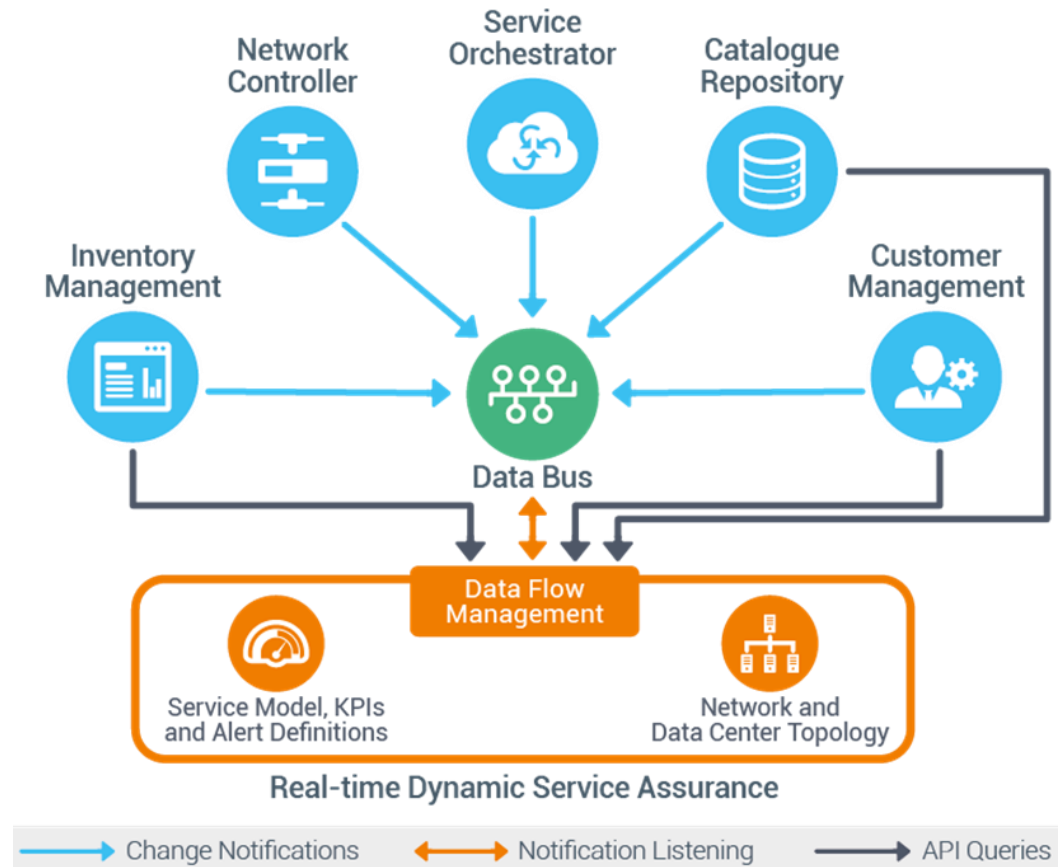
Service Orchestrator

Network Controller

Catalogue Repository

Inventory Management

Customer Management

Data Bus

Data Flow Management

Service Model, KPIs and Alert Definitions

Network and Data Center Topology

Real-time Dynamic Service Assurance

Change Notifications
Notification Listening
API Queries